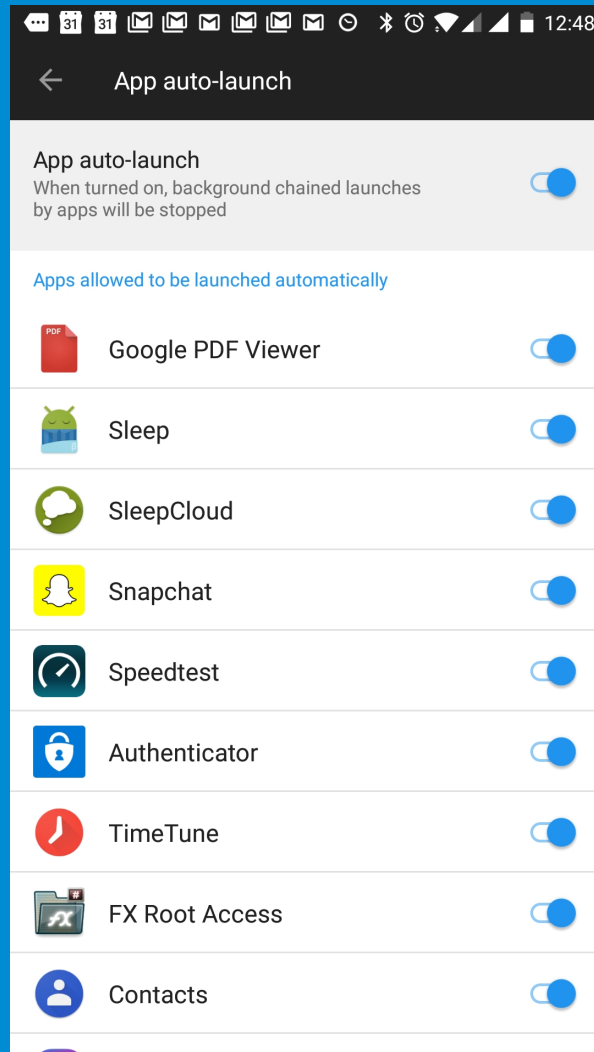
31 31 12:48

App auto-launch

App auto-launch
When turned on, background chained launches by apps will be stopped

Apps allowed to be launched automatically

PDF
Google PDF Viewer

Sleep

SleepCloud

Snapchat

Speedtest

Authenticator

TimeTune

FX Root Access

Contacts